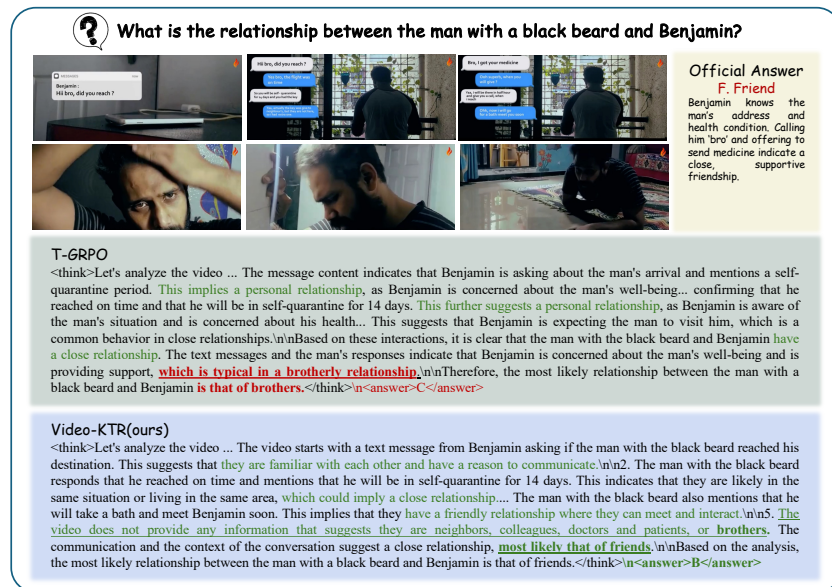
What is the relationship between the man with a black beard and Benjamin?

MESSAGES
Benjamin :
Hii bro, did you reach ?

Hii bro, did you reach ?

Bro, I got your medicine

Official Answer
F. Friend
Benjamin knows the man's address and health condition. Calling him 'bro' and offering to send medicine indicate a close, supportive friendship.

T-GRPO
<think>Let's analyze the video ... The message content indicates that Benjamin is asking about the man's arrival and mentions a self-quarantine period. This implies a personal relationship, as Benjamin is concerned about the man's well-being... confirming that he reached on time and that he will be in self-quarantine for 14 days. This further suggests a personal relationship, as Benjamin is aware of the man's situation and is concerned about his health... This suggests that Benjamin is expecting the man to visit him, which is a common behavior in close relationships.\n\nBased on these interactions, it is clear that the man with the black beard and Benjamin have a close relationship. The text messages and the man's responses indicate that Benjamin is concerned about the man's well-being and is providing support, which is typical in a brotherly relationship.\n\nTherefore, the most likely relationship between the man with a black beard and Benjamin is that of brothers.</think>\n<answer>C</answer>

Video-KTR(ours)
<think>Let's analyze the video ... The video starts with a text message from Benjamin asking if the man with the black beard reached his destination. This suggests that they are familiar with each other and have a reason to communicate.\n\n2. The man with the black beard responds that he reached on time and mentions that he will be in self-quarantine for 14 days. This indicates that they are likely in the same situation or living in the same area, which could imply a close relationship.... The man with the black beard also mentions that he will take a bath and meet Benjamin soon. This implies that they have a friendly relationship where they can meet and interact.\n\n5. The video does not provide any information that suggests they are neighbors, colleagues, doctors and patients, or brothers. The communication and the context of the conversation suggest a close relationship, most likely that of friends.\n\nBased on the analysis, the most likely relationship between the man with a black beard and Benjamin is that of friends.</think>\n<answer>B</answer>